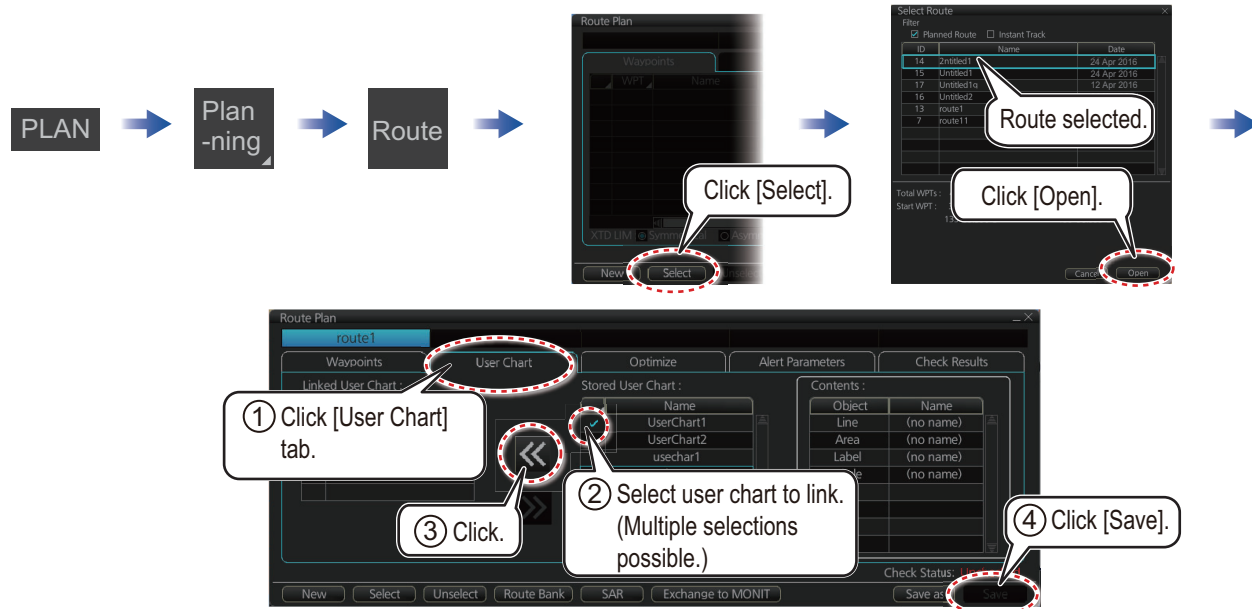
PLAN

Plan -ning

Route

Route Plan

Waypoints

WPT

Name

XTD LIM Symmetrical Asym

New Select Unselect

Click [Select].

Select Route

Filter

☑ Planned Route ☐ Instant Track

| ID | Name | Date |
|---|---|---|
| 14 | 2ntitled1 | 24 Apr 2016 |
| 15 | Untitled1 | 24 Apr 2016 |
| 17 | Untitled1q | 12 Apr 2016 |
| 16 | Untitled2 | |
| 13 | route1 | |
| 7 | route11 | |

Route selected.

Total WPTs :

Start WPT :

Click [Open].

Cancel Open

Route Plan

route1

Waypoints User Chart Optimize Alert Parameters Check Results

Linked User Chart :

Stored User Chart :

| | Name |
|---|---|
| ✓ | UserChart1 |
| | UserChart2 |
| | usechar1 |

Contents :

| Object | Name |
|---|---|
| Line | (no name) |
| Area | (no name) |
| Label | (no name) |
| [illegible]le | (no name) |

① Click [User Chart] tab.

② Select user chart to link. (Multiple selections possible.)

③ Click.

④ Click [Save].

Check Status:

New Select Unselect Route Bank SAR Exchange to MONIT Save as Save